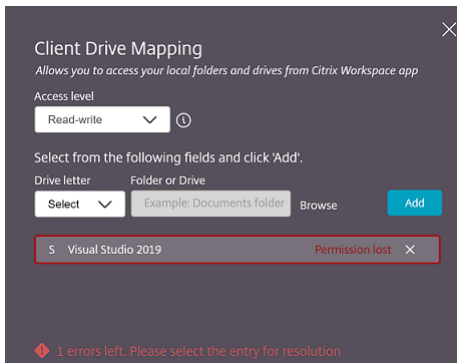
Client Drive Mapping

Allows you to access your local folders and drives from Citrix Workspace app

Access level

Read-write

Select from the following fields and click 'Add'.

Drive letter

Folder or Drive

Select

Example: Documents folder

Browse

Add

S Visual Studio 2019

Permission lost

1 errors left. Please select the entry for resolution